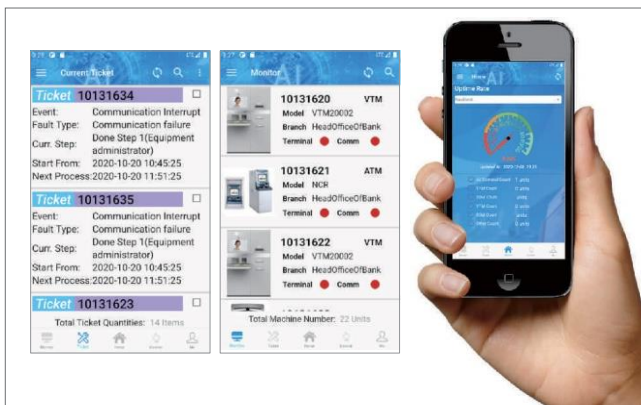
Current Ticket

Ticket 10131634
Event: Communication Interrupt
Fault Type: Communication failure
Curr. Step: Done Step 1(Equipment administrator)
Start From: 2020-10-20 10:45:25
Next Process: 2020-10-20 11:51:25

Ticket 10131635
Event: Communication Interrupt
Fault Type: Communication failure
Curr. Step: Done Step 1(Equipment administrator)
Start From: 2020-10-20 10:45:25
Next Process: 2020-10-20 11:51:25

Ticket 10131623

Total Ticket Quantities: 14 Items

Monitor

10131620 VTM
Model VTM20002
Branch HeadOfficeOfBank
Terminal Comm

10131621 ATM
Model NCR
Branch HeadOfficeOfBank
Terminal Comm

10131622 VTM
Model VTM20002
Branch HeadOfficeOfBank
Terminal Comm

Total Machine Number: 22 Units

Uptime Rate